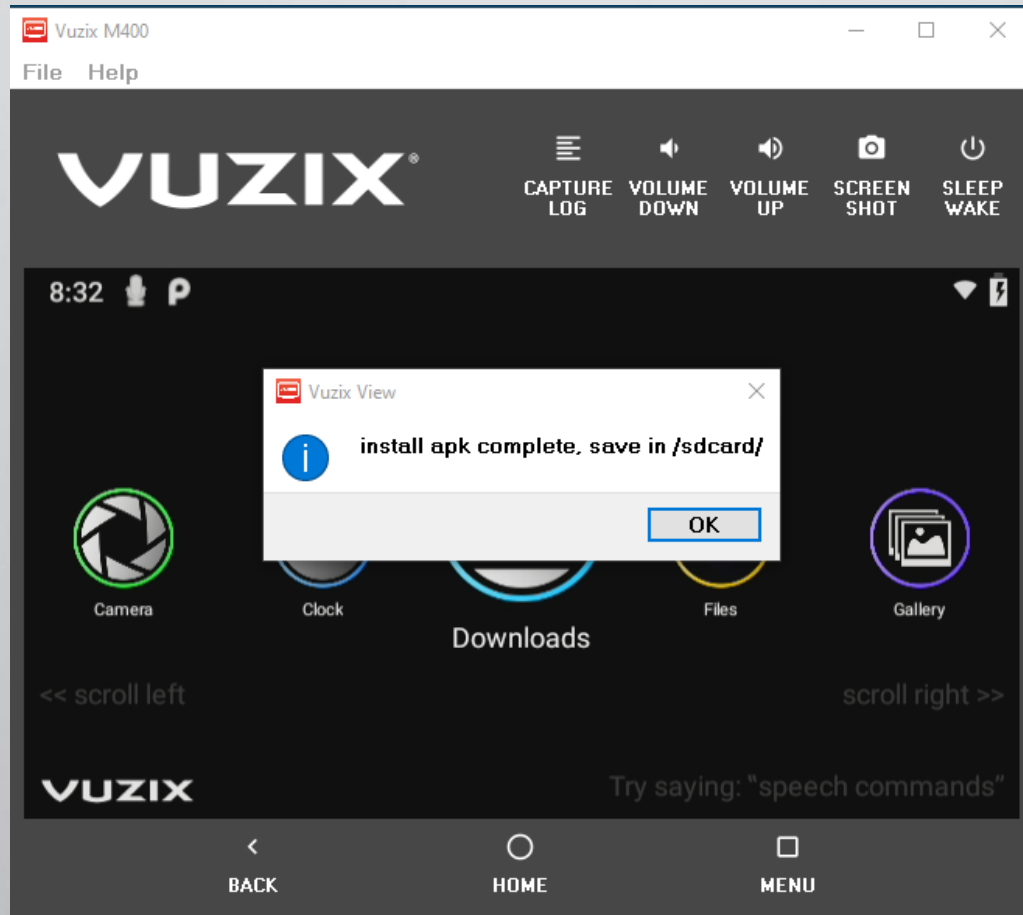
Vuzix M400

File Help

VUZIX®

CAPTURE LOG

VOLUME DOWN

VOLUME UP

SCREEN SHOT

SLEEP WAKE

8:32

Vuzix View

install apk complete, save in /sdcard/

OK

Camera

Clock

Downloads

Files

Gallery

<< scroll left

scroll right >>

VUZIX

Try saying: "speech commands"

BACK

HOME

MENU